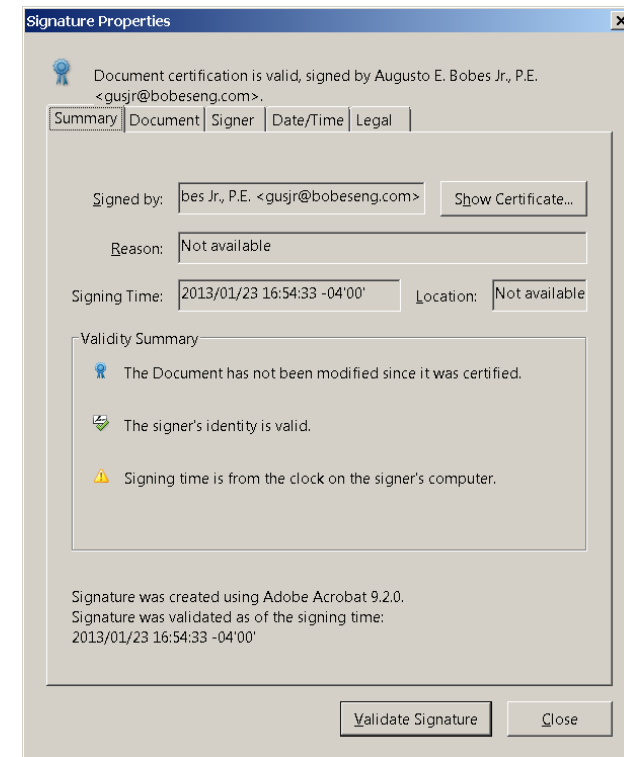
Signature Properties

Document certification is valid, signed by Augusto E. Bobes Jr., P.E. <gusjr@bobeseng.com>.

Summary | Document | Signer | Date/Time | Legal

Signed by: bes Jr., P.E. <gusjr@bobeseng.com>

Show Certificate...

Reason: Not available

Signing Time: 2013/01/23 16:54:33 -04'00'

Location: Not available

Validity Summary

The Document has not been modified since it was certified.

The signer's identity is valid.

Signing time is from the clock on the signer's computer.

Signature was created using Adobe Acrobat 9.2.0.
Signature was validated as of the signing time:
2013/01/23 16:54:33 -04'00'

Validate Signature

Close